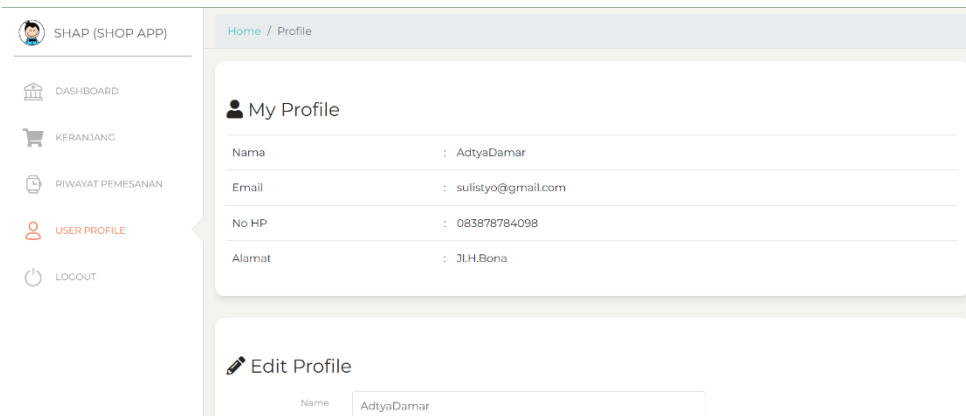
SHAP (SHOP APP)

DASHBOARD

KERANJANG

RIWAYAT PEMESANAN

USER PROFILE

LOGOUT

Home / Profile

My Profile

| | |
|---|---|
| Nama | : AdtyaDamar |
| Email | : sulistyo@gmail.com |
| No HP | : 083878784098 |
| Alamat | : Jl.H.Bona |

Edit Profile

Name AdtyaDamar